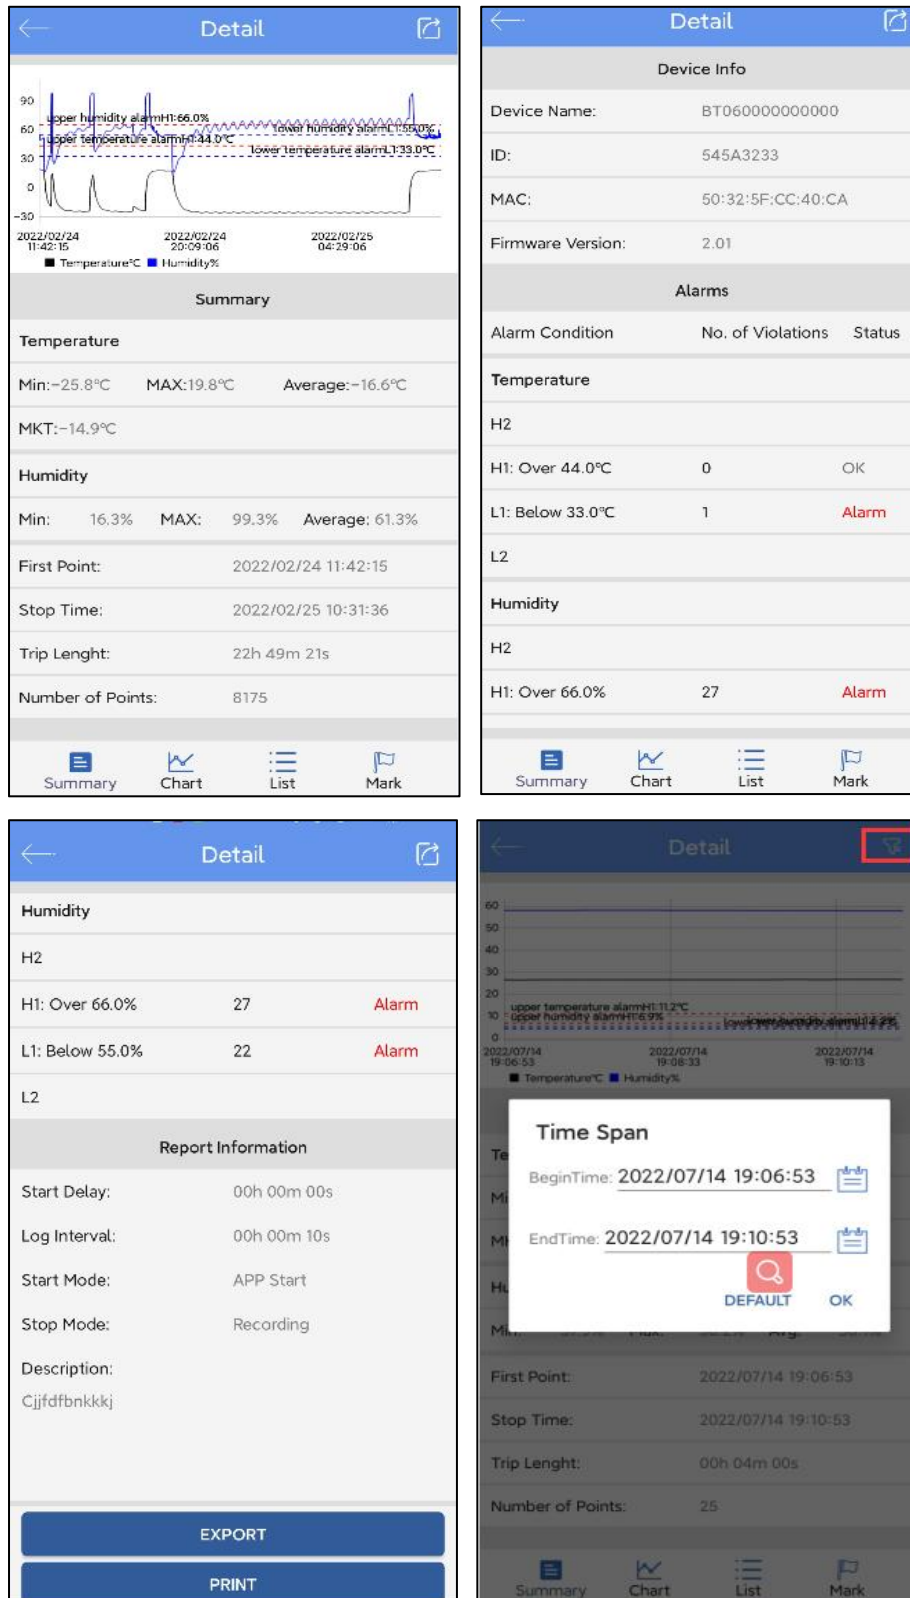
Detail

90
60
30
0
-30
upper humidity alarmH1:66.0%
upper temperature alarmH1:44.0℃
lower humidity alarmL1:55.0%
lower temperature alarmL1:33.0℃
2022/02/24 11:42:15
2022/02/24 20:09:06
2022/02/25 04:29:06
Temperature℃ Humidity%

Summary

Temperature

Min:-25.8℃ MAX:19.8℃ Average:-16.6℃

MKT:-14.9℃

Humidity

Min: 16.3% MAX: 99.3% Average: 61.3%

First Point: 2022/02/24 11:42:15

Stop Time: 2022/02/25 10:31:36

Trip Lenght: 22h 49m 21s

Number of Points: 8175

Summary Chart List Mark

Detail

Device Info

Device Name: BT060000000000

ID: 545A3233

MAC: 50:32:5F:CC:40:CA

Firmware Version: 2.01

Alarms

| Alarm Condition | No. of Violations | Status |
|---|---|---|
| Temperature | | |
| H2 | | |
| H1: Over 44.0℃ | 0 | OK |
| L1: Below 33.0℃ | 1 | Alarm |
| L2 | | |
| Humidity | | |
| H2 | | |
| H1: Over 66.0% | 27 | Alarm |

Summary Chart List Mark

Detail

Humidity

H2

H1: Over 66.0% 27 Alarm

L1: Below 55.0% 22 Alarm

L2

Report Information

Start Delay: 00h 00m 00s

Log Interval: 00h 00m 10s

Start Mode: APP Start

Stop Mode: Recording

Description:

Cjjfdfbnkkkj

EXPORT

PRINT

Detail

60
50
40
30
20
10
0
upper temperature alarmH1:11.2℃
upper humidity alarmH1:6.9%
lower humidity alarmL1:2.2%
2022/07/14 19:06:53
2022/07/14 19:08:33
2022/07/14 19:10:13
Temperature℃ Humidity%

Time Span

BeginTime: 2022/07/14 19:06:53

EndTime: 2022/07/14 19:10:53

DEFAULT OK

First Point: 2022/07/14 19:06:53

Stop Time: 2022/07/14 19:10:53

Trip Lenght: 00h 04m 00s

Number of Points: 25

Summary Chart List Mark